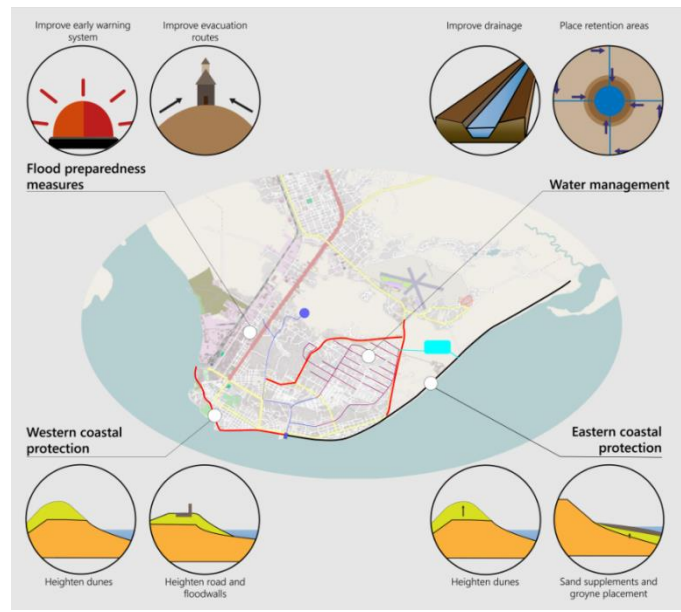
Improve early warning system

Improve evacuation routes

Improve drainage

Place retention areas

Flood preparedness measures

Water management

Western coastal protection

Eastern coastal protection

Heighten dunes

Heighten road and floodwalls

Heighten dunes

Sand supplements and groyne placement